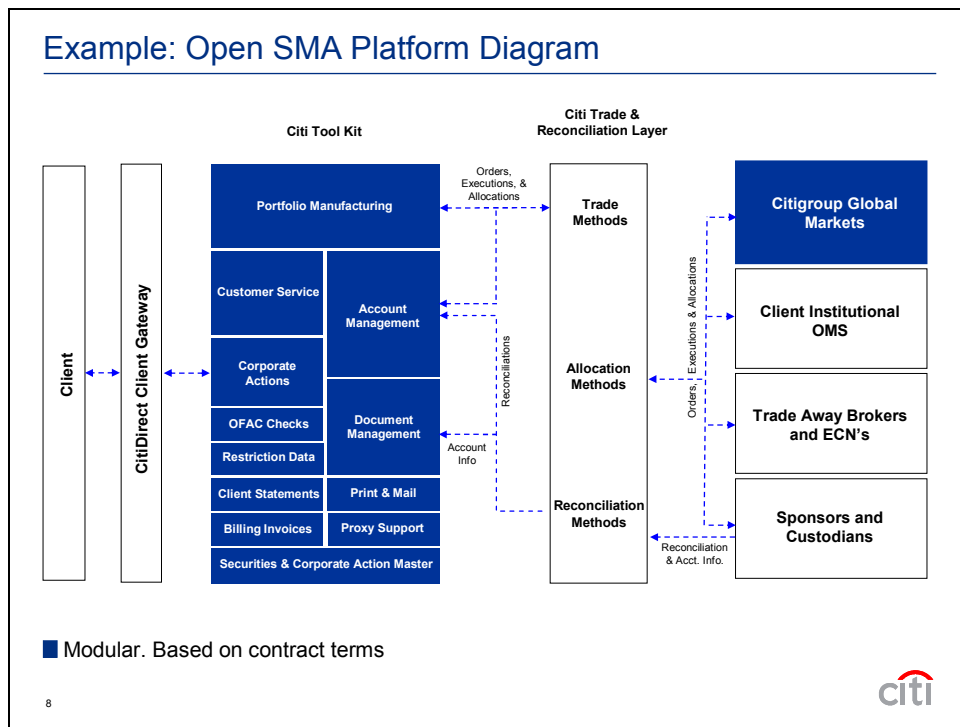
Example: Open SMA Platform Diagram

Citi Tool Kit

Citi Trade & Reconciliation Layer

Client

CitiDirect Client Gateway

Portfolio Manufacturing

Customer Service

Account Management

Corporate Actions

OFAC Checks

Document Management

Restriction Data

Client Statements

Print & Mail

Billing Invoices

Proxy Support

Securities & Corporate Action Master

Orders, Executions, & Allocations

Reconciliations

Account Info

Trade Methods

Allocation Methods

Reconciliation Methods

Orders, Executions & Allocations

Reconciliation & Acct. Info.

Citigroup Global Markets

Client Institutional OMS

Trade Away Brokers and ECN's

Sponsors and Custodians

Modular. Based on contract terms

8

citi